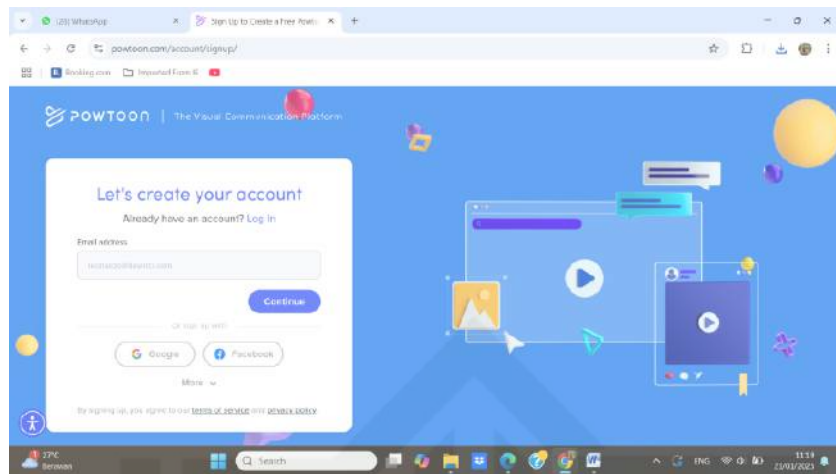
(20) WhatsApp
Sign Up to Create a Free Powt
powtoon.com/account/signup/
Booking.com
Imported From IE

POWTOON | The Visual Communication Platform

Let's create your account
Already have an account? Log in
Email address
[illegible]
Continue
Or sign up with
Google
Facebook
More
By signing up, you agree to our terms of service and privacy policy

27°C
Berawan
Search
ENG
11:14
23/03/2023